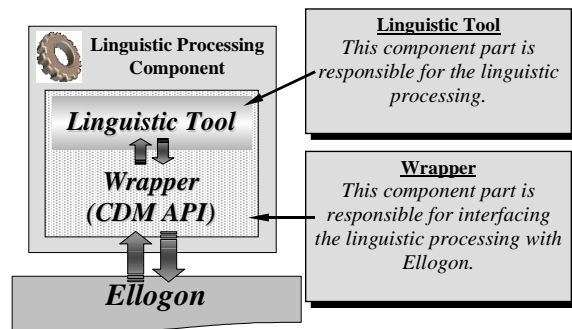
Linguistic Processing Component

Linguistic Tool

Wrapper (CDM API)

Ellogon

Linguistic Tool
This component part is responsible for the linguistic processing.

Wrapper
This component part is responsible for interfacing the linguistic processing with Ellogon.